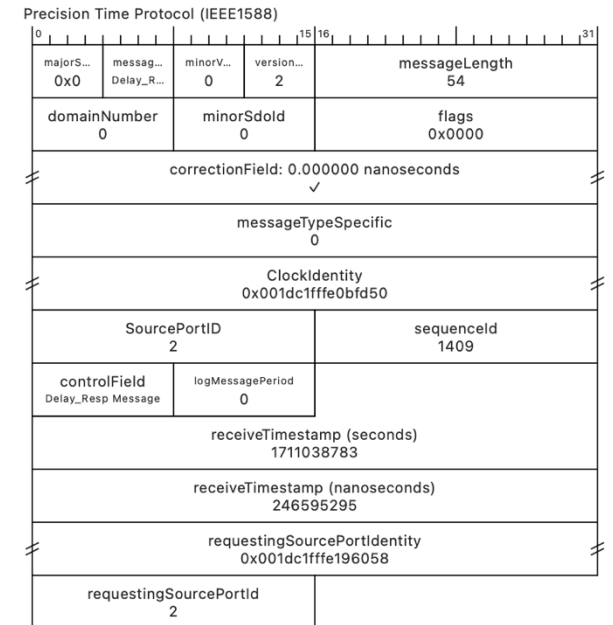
Precision Time Protocol (IEEE1588)

0 15 16 31

majorS... 0x0

messag... Delay_R...

minorV... 0

version... 2

messageLength 54

domainNumber 0

minorSdoId 0

flags 0x0000

correctionField: 0.000000 nanoseconds ✓

messageTypeSpecific 0

ClockIdentity 0x001dc1fffe0bfd50

SourcePortID 2

sequenceId 1409

controlField Delay_Resp Message

logMessagePeriod 0

receiveTimestamp (seconds) 1711038783

receiveTimestamp (nanoseconds) 246595295

requestingSourcePortIdentity 0x001dc1fffe196058

requestingSourcePortId 2